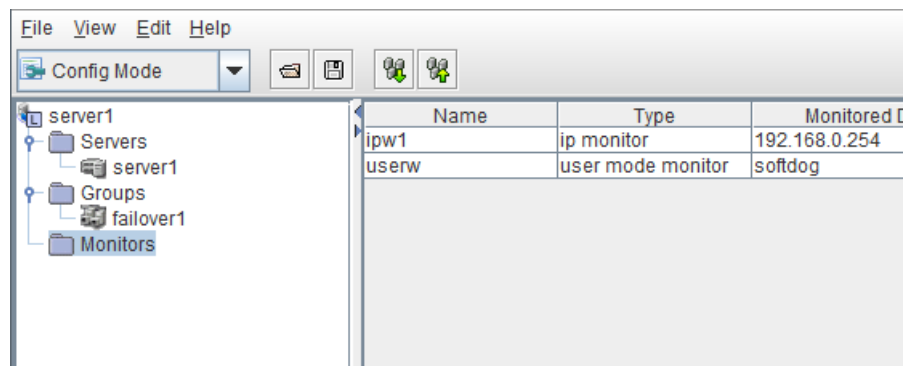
File View Edit Help

Config Mode

server1
Servers
server1
Groups
failover1
Monitors

| Name | Type | Monitored D |
|---|---|---|
| ipw1 | ip monitor | 192.168.0.254 |
| userw | user mode monitor | softdog |